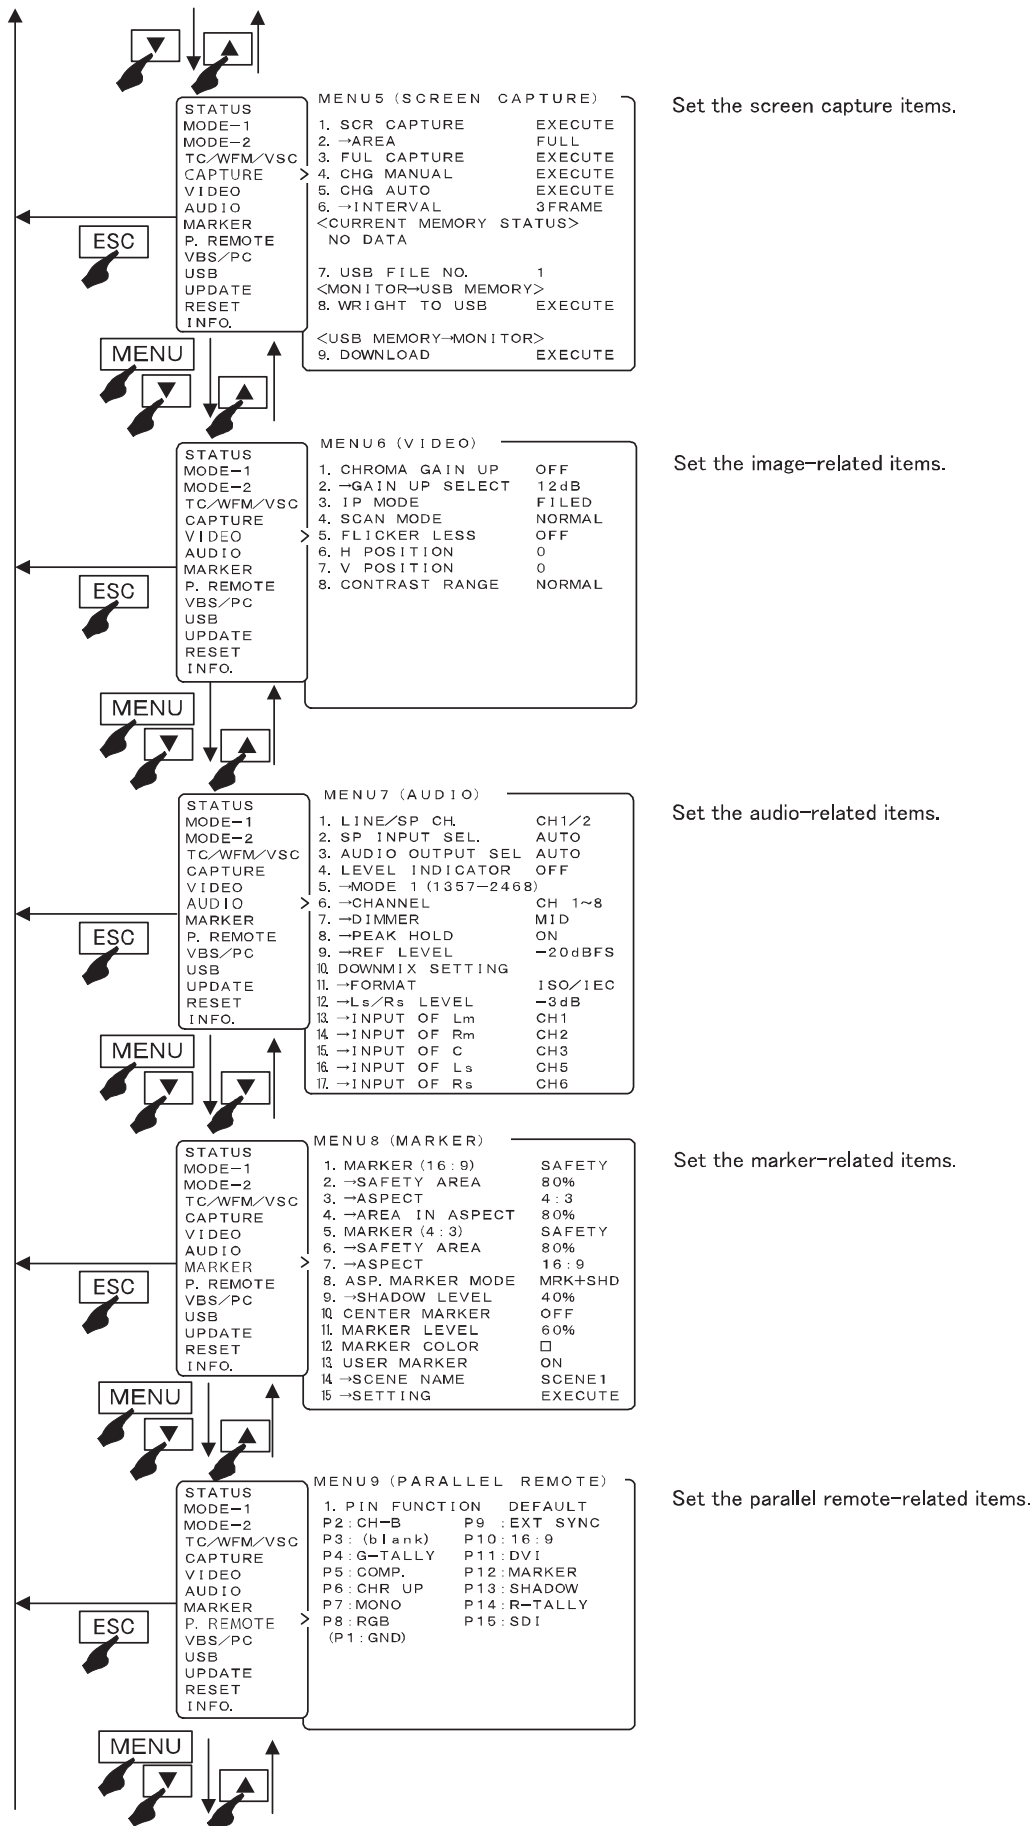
▼ ▲

STATUS
MODE−1
MODE−2
TC/WFM/VSC
CAPTURE
VIDEO
AUDIO
MARKER
P. REMOTE
VBS/PC
USB
UPDATE
RESET
INFO.

MENU5 (SCREEN CAPTURE)
1. SCR CAPTURE EXECUTE
2. →AREA FULL
3. FUL CAPTURE EXECUTE
4. CHG MANUAL EXECUTE
5. CHG AUTO EXECUTE
6. →INTERVAL 3FRAME
<CURRENT MEMORY STATUS>
NO DATA
7. USB FILE NO. 1
<MONITOR→USB MEMORY>
8. WRIGHT TO USB EXECUTE
<USB MEMORY→MONITOR>
9. DOWNLOAD EXECUTE

Set the screen capture items.

ESC

MENU
▼ ▲

STATUS
MODE−1
MODE−2
TC/WFM/VSC
CAPTURE
VIDEO
AUDIO
MARKER
P. REMOTE
VBS/PC
USB
UPDATE
RESET
INFO.

MENU6 (VIDEO)
1. CHROMA GAIN UP OFF
2. →GAIN UP SELECT 12dB
3. IP MODE FILED
4. SCAN MODE NORMAL
5. FLICKER LESS OFF
6. H POSITION 0
7. V POSITION 0
8. CONTRAST RANGE NORMAL

Set the image−related items.

ESC

MENU
▼ ▲

STATUS
MODE−1
MODE−2
TC/WFM/VSC
CAPTURE
VIDEO
AUDIO
MARKER
P. REMOTE
VBS/PC
USB
UPDATE
RESET
INFO.

MENU7 (AUDIO)
1. LINE/SP CH. CH1/2
2. SP INPUT SEL. AUTO
3. AUDIO OUTPUT SEL AUTO
4. LEVEL INDICATOR OFF
5. →MODE 1 (1357−2468)
6. →CHANNEL CH 1~8
7. →DIMMER MID
8. →PEAK HOLD ON
9. →REF LEVEL −20dBFS
10. DOWNMIX SETTING
11. →FORMAT ISO/IEC
12. →Ls/Rs LEVEL −3dB
13. →INPUT OF Lm CH1
14. →INPUT OF Rm CH2
15. →INPUT OF C CH3
16. →INPUT OF Ls CH5
17. →INPUT OF Rs CH6

Set the audio−related items.

ESC

MENU
▼ ▼

STATUS
MODE−1
MODE−2
TC/WFM/VSC
CAPTURE
VIDEO
AUDIO
MARKER
P. REMOTE
VBS/PC
USB
UPDATE
RESET
INFO.

MENU8 (MARKER)
1. MARKER (16:9) SAFETY
2. →SAFETY AREA 80%
3. →ASPECT 4:3
4. →AREA IN ASPECT 80%
5. MARKER (4:3) SAFETY
6. →SAFETY AREA 80%
7. →ASPECT 16:9
8. ASP. MARKER MODE MRK+SHD
9. →SHADOW LEVEL 40%
10. CENTER MARKER OFF
11. MARKER LEVEL 60%
12. MARKER COLOR □
13. USER MARKER ON
14. →SCENE NAME SCENE1
15. →SETTING EXECUTE

Set the marker−related items.

ESC

MENU
▼ ▲

STATUS
MODE−1
MODE−2
TC/WFM/VSC
CAPTURE
VIDEO
AUDIO
MARKER
P. REMOTE
VBS/PC
USB
UPDATE
RESET
INFO.

MENU9 (PARALLEL REMOTE)
1. PIN FUNCTION DEFAULT
P2:CH−B P9 :EXT SYNC
P3: (blank) P10:16:9
P4:G−TALLY P11:DVI
P5:COMP. P12:MARKER
P6:CHR UP P13:SHADOW
P7:MONO P14:R−TALLY
P8:RGB P15:SDI
(P1:GND)

Set the parallel remote−related items.

ESC

MENU
▼ ▲